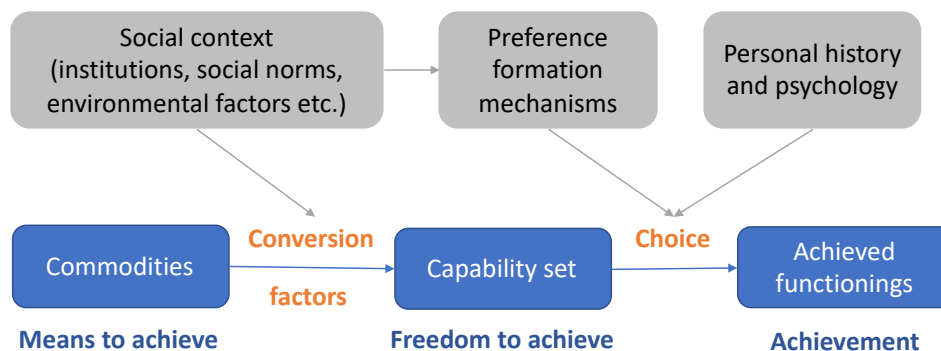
Social context
(institutions, social norms, environmental factors etc.)

Preference formation mechanisms

Personal history and psychology

Commodities

Conversion

factors

Capability set

Choice

Achieved functionings

Means to achieve

Freedom to achieve

Achievement